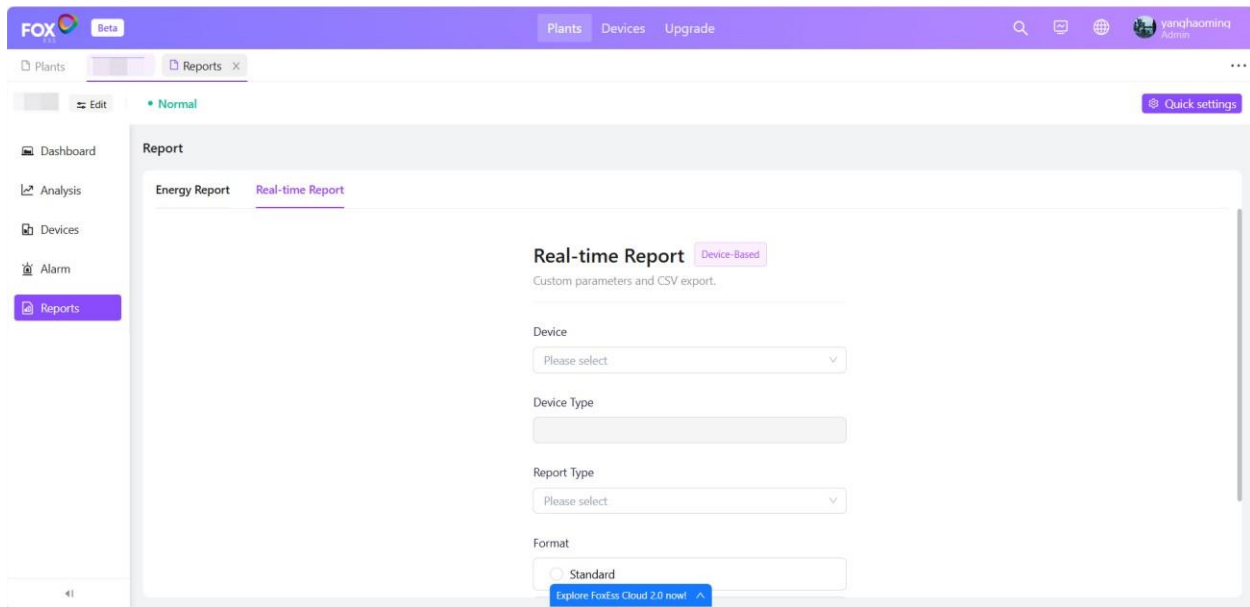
FOX ESS Beta

Plants Devices Upgrade

yanghaoming
Admin

Plants Reports ×

...

Edit

• Normal

Quick settings

Dashboard

Analysis

Devices

Alarm

Reports

Report

Energy Report Real-time Report

Real-time Report Device-Based

Custom parameters and CSV export.

Device

Please select

Device Type

Report Type

Please select

Format

Standard

Explore FoxEss Cloud 2.0 now!